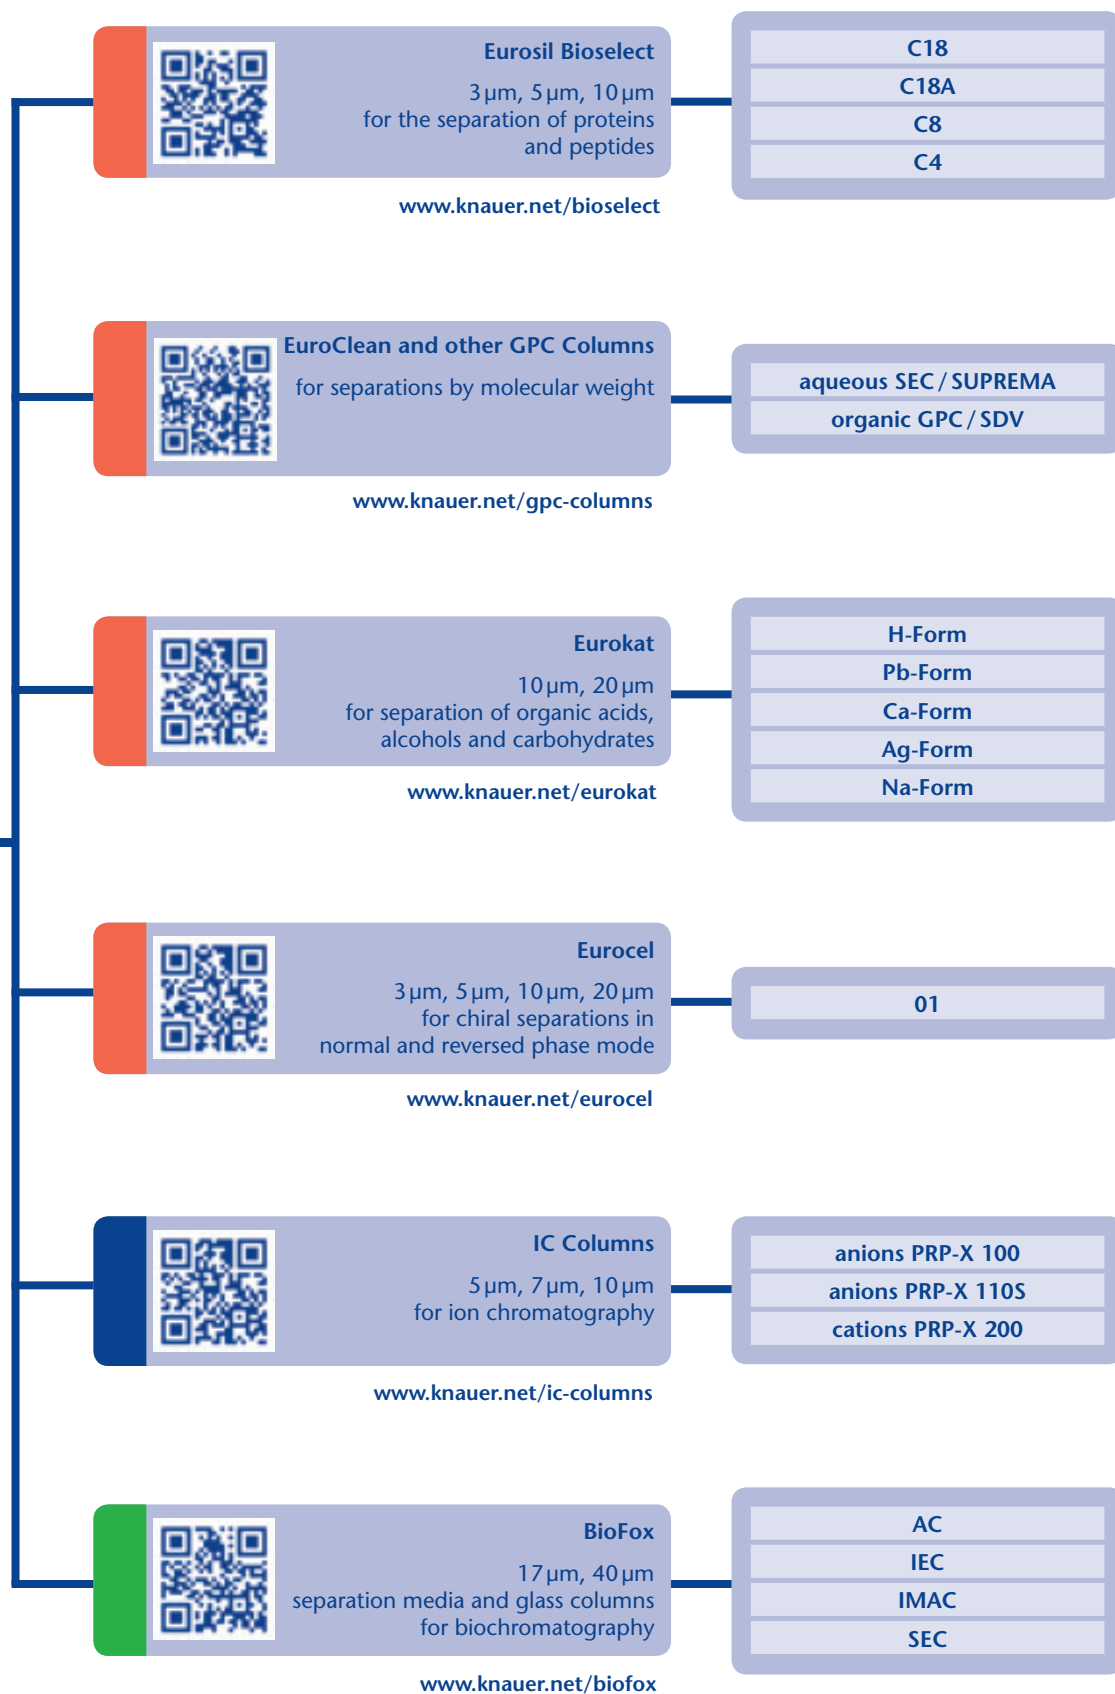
Eurosil Bioselect

3 µm, 5 µm, 10 µm
for the separation of proteins and peptides

www.knauer.net/bioselect

C18
C18A
C8
C4

EuroClean and other GPC Columns

for separations by molecular weight

www.knauer.net/gpc-columns

aqueous SEC / SUPREMA
organic GPC / SDV

Eurokat

10 µm, 20 µm
for separation of organic acids, alcohols and carbohydrates

www.knauer.net/eurokat

H-Form
Pb-Form
Ca-Form
Ag-Form
Na-Form

Eurocel

3 µm, 5 µm, 10 µm, 20 µm
for chiral separations in normal and reversed phase mode

www.knauer.net/eurocel

01

IC Columns

5 µm, 7 µm, 10 µm
for ion chromatography

www.knauer.net/ic-columns

anions PRP-X 100
anions PRP-X 110S
cations PRP-X 200

BioFox

17 µm, 40 µm
separation media and glass columns for biochromatography

www.knauer.net/biofox

AC
IEC
IMAC
SEC